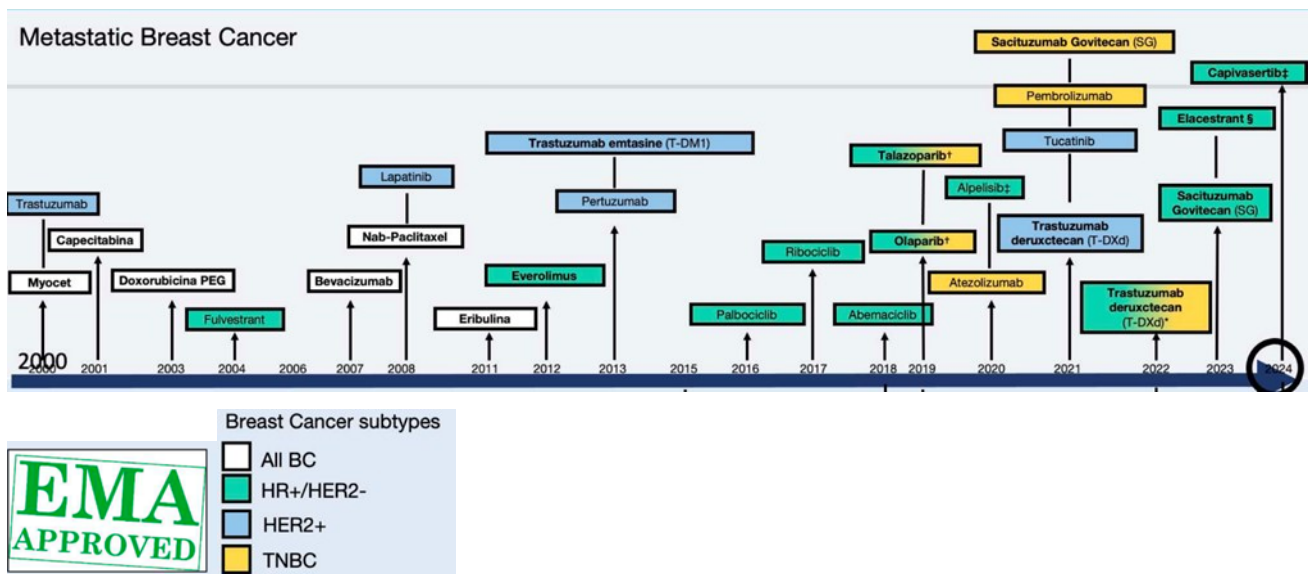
Metastatic Breast Cancer

Sacituzumab Govitecan (SG)

Capivasertib‡

Pembrolizumab

Elacestrant §

Trastuzumab emtasine (T-DM1)

Tucatinib

Talazoparib†

Lapatinib

Alpelisib‡

Trastuzumab

Pertuzumab

Sacituzumab Govitecan (SG)

Capecitabina

Nab-Paclitaxel

Ribociclib

Olaparib†

Trastuzumab deruxctecan (T-DXd)

Myocet

Doxorubicina PEG

Bevacizumab

Everolimus

Atezolizumab

Trastuzumab deruxctecan (T-DXd)*

Fulvestrant

Eribulina

Palbociclib

Abemaciclib

2000 2001 2003 2004 2006 2007 2008 2011 2012 2013 2015 2016 2017 2018 2019 2020 2021 2022 2023 2024

EMA APPROVED

Breast Cancer subtypes

All BC

HR+/HER2-

HER2+

TNBC